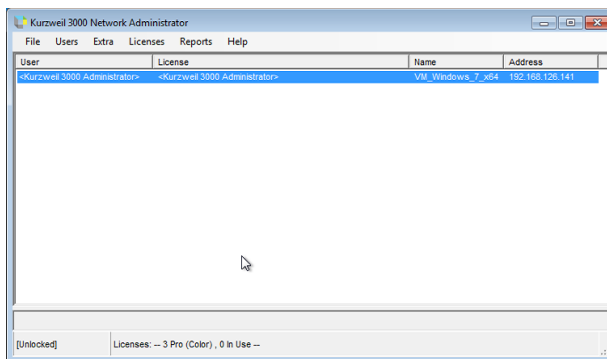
Kurzweil 3000 Network Administrator

File Users Extra Licenses Reports Help

| User | License | Name | Address |
|---|---|---|---|
| <Kurzweil 3000 Administrator> | <Kurzweil 3000 Administrator> | VM_Windows_7_x64 | 192.168.126.141 |

[Unlocked] Licenses: -- 3 Pro (Color) , 0 In Use --